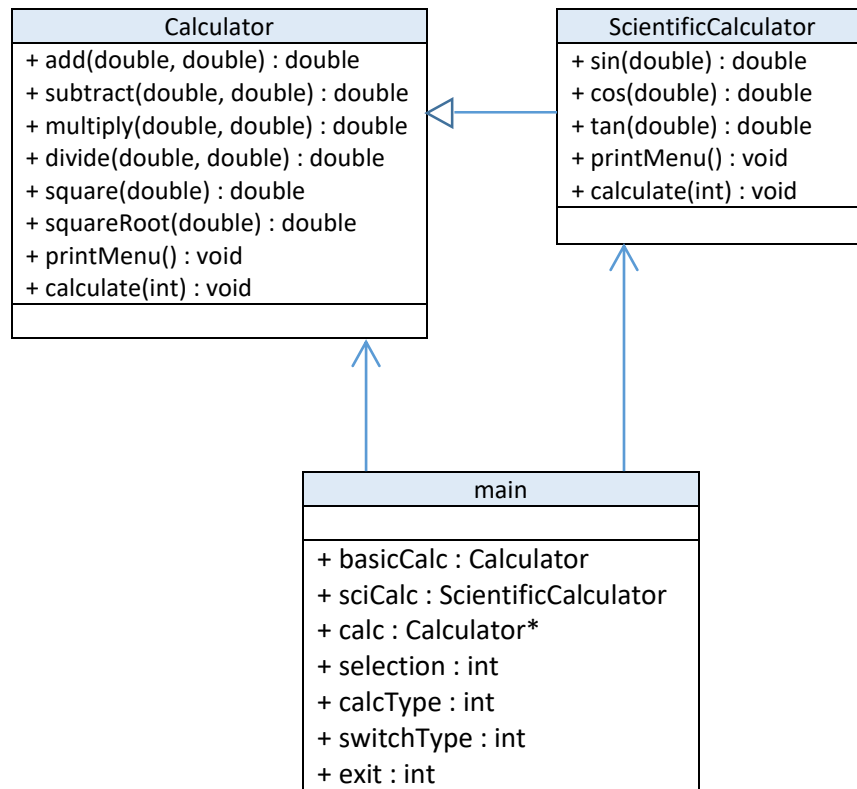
Calculator
+ add(double, double) : double
+ subtract(double, double) : double
+ multiply(double, double) : double
+ divide(double, double) : double
+ square(double) : double
+ squareRoot(double) : double
+ printMenu() : void
+ calculate(int) : void

ScientificCalculator
+ sin(double) : double
+ cos(double) : double
+ tan(double) : double
+ printMenu() : void
+ calculate(int) : void

main
+ basicCalc : Calculator
+ sciCalc : ScientificCalculator
+ calc : Calculator*
+ selection : int
+ calcType : int
+ switchType : int
+ exit : int